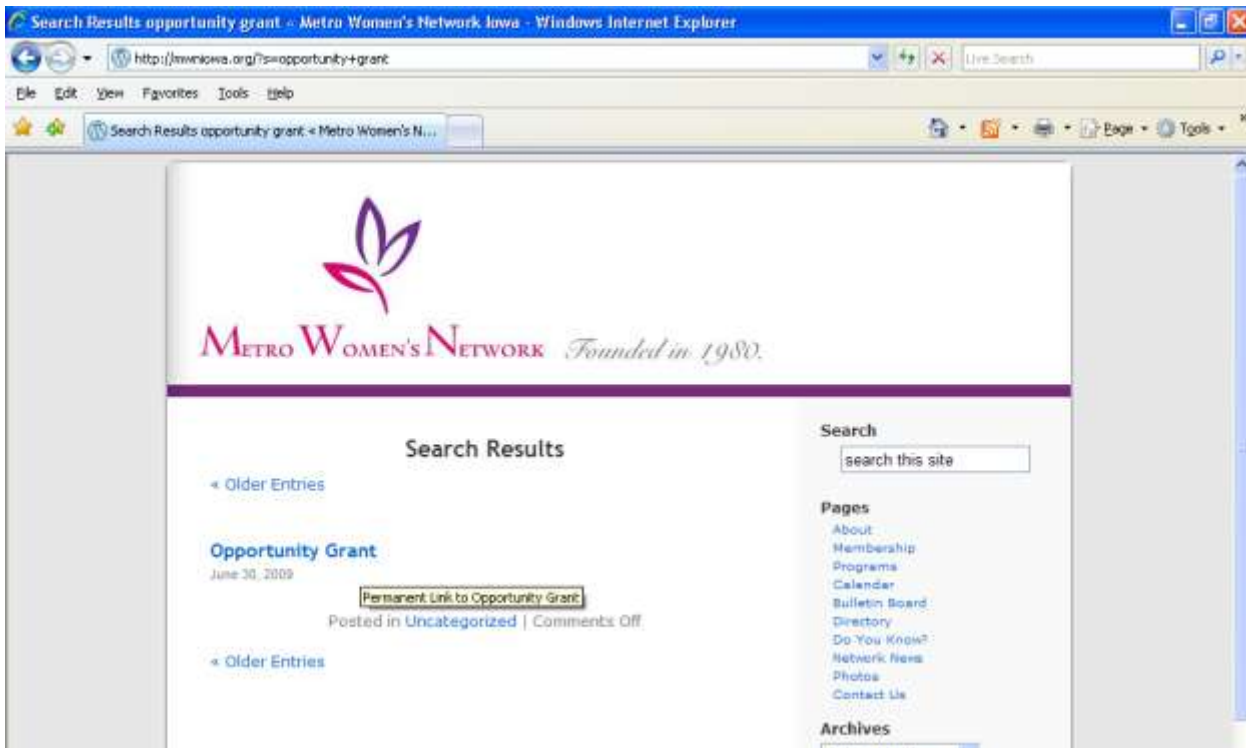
Search Results opportunity grant « Metro Women's Network Iowa - Windows Internet Explorer

http://mwniowa.org/?s=opportunity+grant

Live Search

File Edit View Favorites Tools Help

Search Results opportunity grant « Metro Women's N...

Page · Tools ·

Metro Women's Network Founded in 1980.

Search Results

« Older Entries

Opportunity Grant

June 30, 2009

Permanent Link to Opportunity Grant

Posted in Uncategorized | Comments Off

« Older Entries

Search

search this site

Pages

About
Membership
Programs
Calender
Bulletin Board
Directory
Do You Know?
Network News
Photos
Contact Us

Archives